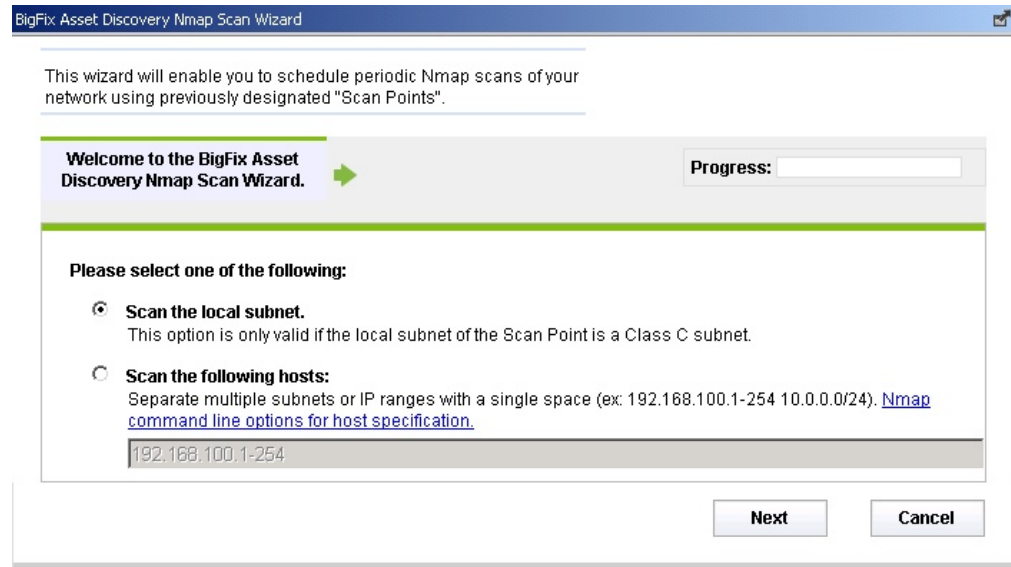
BigFix Asset Discovery Nmap Scan Wizard

This wizard will enable you to schedule periodic Nmap scans of your network using previously designated "Scan Points".

Welcome to the BigFix Asset Discovery Nmap Scan Wizard.

Progress:

Please select one of the following:

Scan the local subnet.
This option is only valid if the local subnet of the Scan Point is a Class C subnet.

Scan the following hosts:
Separate multiple subnets or IP ranges with a single space (ex: 192.168.100.1-254 10.0.0.0/24). Nmap command line options for host specification.

192.168.100.1-254

Next

Cancel